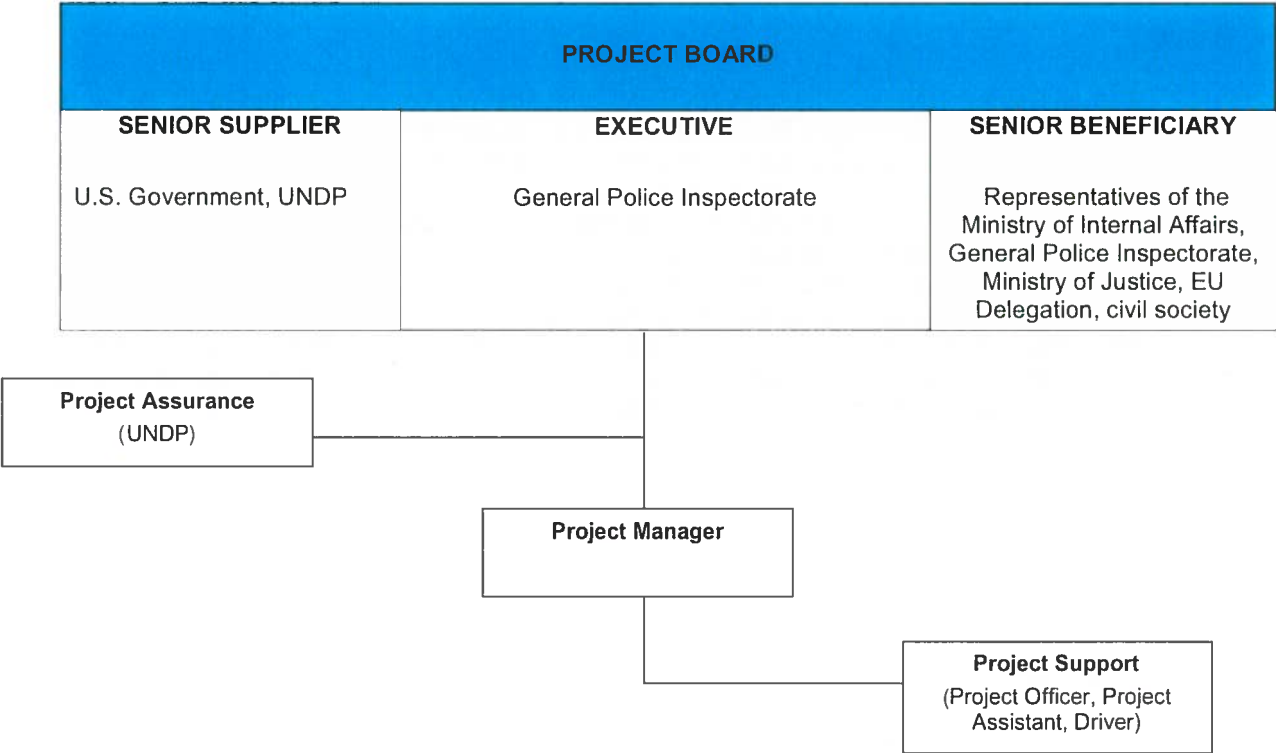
PROJECT BOARD

| SENIOR SUPPLIER | EXECUTIVE | SENIOR BENEFICIARY |
|---|---|---|
| U.S. Government, UNDP | General Police Inspectorate | Representatives of the Ministry of Internal Affairs, General Police Inspectorate, Ministry of Justice, EU Delegation, civil society |

Project Assurance
(UNDP)

Project Manager

Project Support
(Project Officer, Project Assistant, Driver)